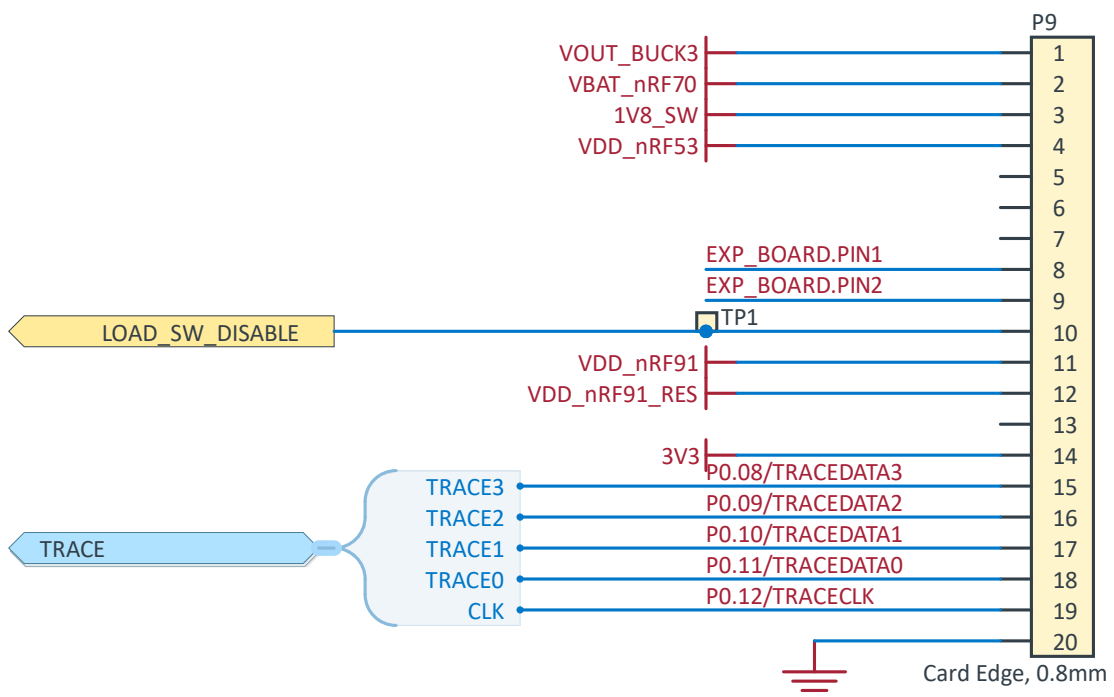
P9

VOUT_BUCK3 1
VBAT_nRF70 2
1V8_SW 3
VDD_nRF53 4
5
6
7
EXP_BOARD.PIN1 8
EXP_BOARD.PIN2 9
LOAD_SW_DISABLE TP1 10
VDD_nRF91 11
VDD_nRF91_RES 12
13
3V3 14
TRACE3 P0.08/TRACEDATA3 15
TRACE2 P0.09/TRACEDATA2 16
TRACE TRACE1 P0.10/TRACEDATA1 17
TRACE0 P0.11/TRACEDATA0 18
CLK P0.12/TRACECLK 19
20

Card Edge, 0.8mm